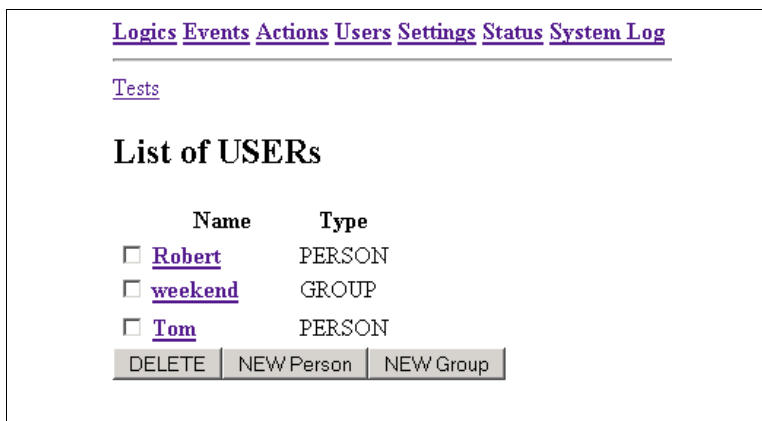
Logics Events Actions Users Settings Status System Log

Tests

List of USERs

| | Name | Type |
|---|---|---|
| ☐ | Robert | PERSON |
| ☐ | weekend | GROUP |
| ☐ | Tom | PERSON |

DELETE NEW Person NEW Group